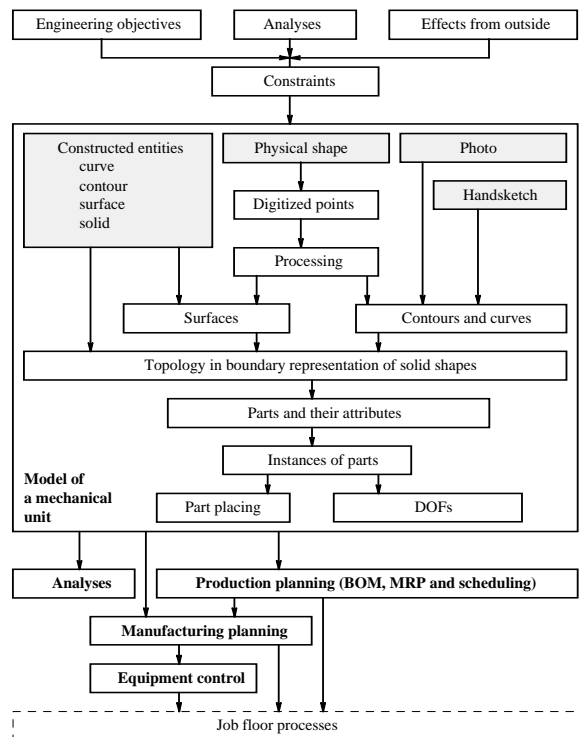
Engineering objectives

Analyses

Effects from outside

Constraints

Constructed entities
curve
contour
surface
solid

Physical shape

Photo

Digitized points

Handsketch

Processing

Surfaces

Contours and curves

Topology in boundary representation of solid shapes

Parts and their attributes

Instances of parts

Model of a mechanical unit

Part placing

DOFs

Analyses

Production planning (BOM, MRP and scheduling)

Manufacturing planning

Equipment control

Job floor processes